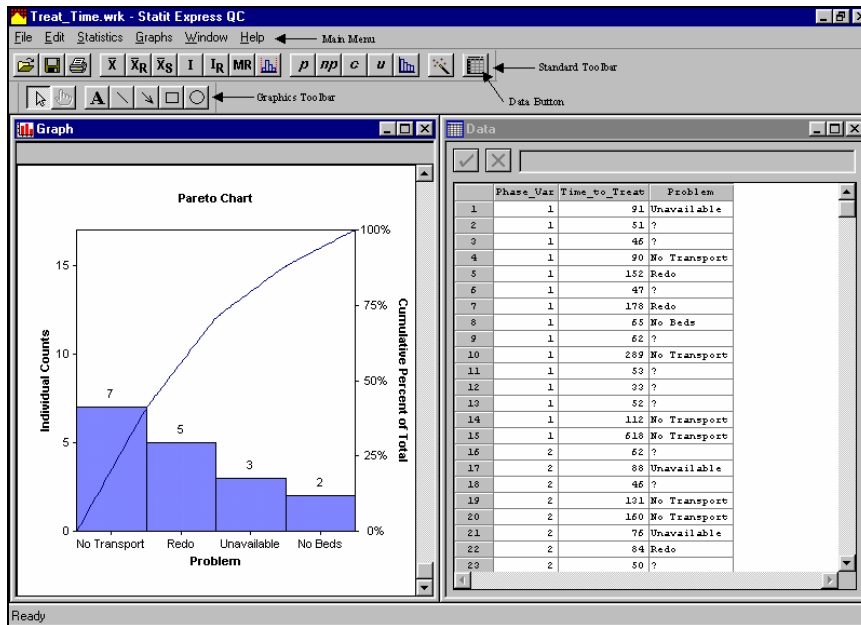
Treat_Time.wrk - Statit Express QC

File Edit Statistics Graphs Window Help ← Main Menu

$\bar{X}$ $\bar{X}_R$ $\bar{X}_S$ I $I_R$ MR p np c u ← Standard Toolbar

A ← Graphics Toolbar

Data Button

Graph

Pareto Chart

Individual Counts

Cumulative Percent of Total

| 15 | 100% |
|---|---|
| 10 | 75% |
| 5 | 50% |
| 0 | 25% |
| | 0% |

7 5 3 2

No Transport Redo Unavailable No Beds

Problem

Data

| | Phase_Var | Time_to_Treat | Problem |
|---|---|---|---|
| 1 | 1 | 91 | Unavailable |
| 2 | 1 | 51 | ? |
| 3 | 1 | 46 | ? |
| 4 | 1 | 90 | No Transport |
| 5 | 1 | 152 | Redo |
| 6 | 1 | 47 | ? |
| 7 | 1 | 178 | Redo |
| 8 | 1 | 65 | No Beds |
| 9 | 1 | 62 | ? |
| 10 | 1 | 289 | No Transport |
| 11 | 1 | 53 | ? |
| 12 | 1 | 33 | ? |
| 13 | 1 | 52 | ? |
| 14 | 1 | 112 | No Transport |
| 15 | 1 | 618 | No Transport |
| 16 | 2 | 62 | ? |
| 17 | 2 | 88 | Unavailable |
| 18 | 2 | 46 | ? |
| 19 | 2 | 131 | No Transport |
| 20 | 2 | 160 | No Transport |
| 21 | 2 | 76 | Unavailable |
| 22 | 2 | 84 | Redo |
| 23 | 2 | 50 | ? |

Ready